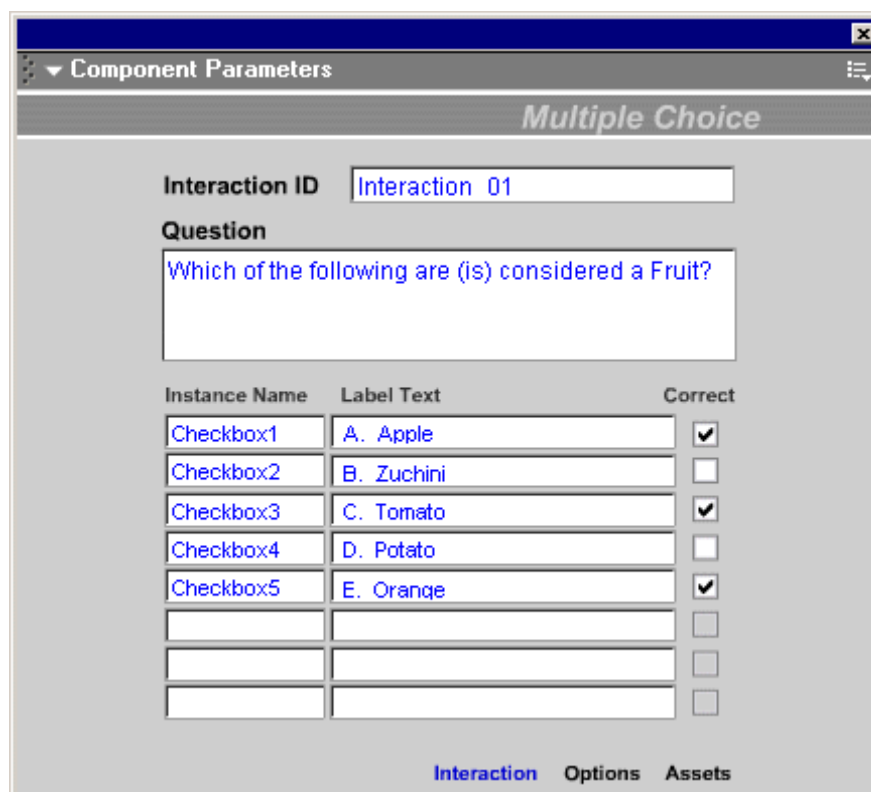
Component Parameters

Multiple Choice

Interaction ID Interaction 01

Question

Which of the following are (is) considered a Fruit?

| Instance Name | Label Text | Correct |
|---|---|---|
| Checkbox1 | A. Apple | ✔ |
| Checkbox2 | B. Zuchini | |
| Checkbox3 | C. Tomato | ✔ |
| Checkbox4 | D. Potato | |
| Checkbox5 | E. Orange | ✔ |
| | | |
| | | |
| | | |

Interaction Options Assets